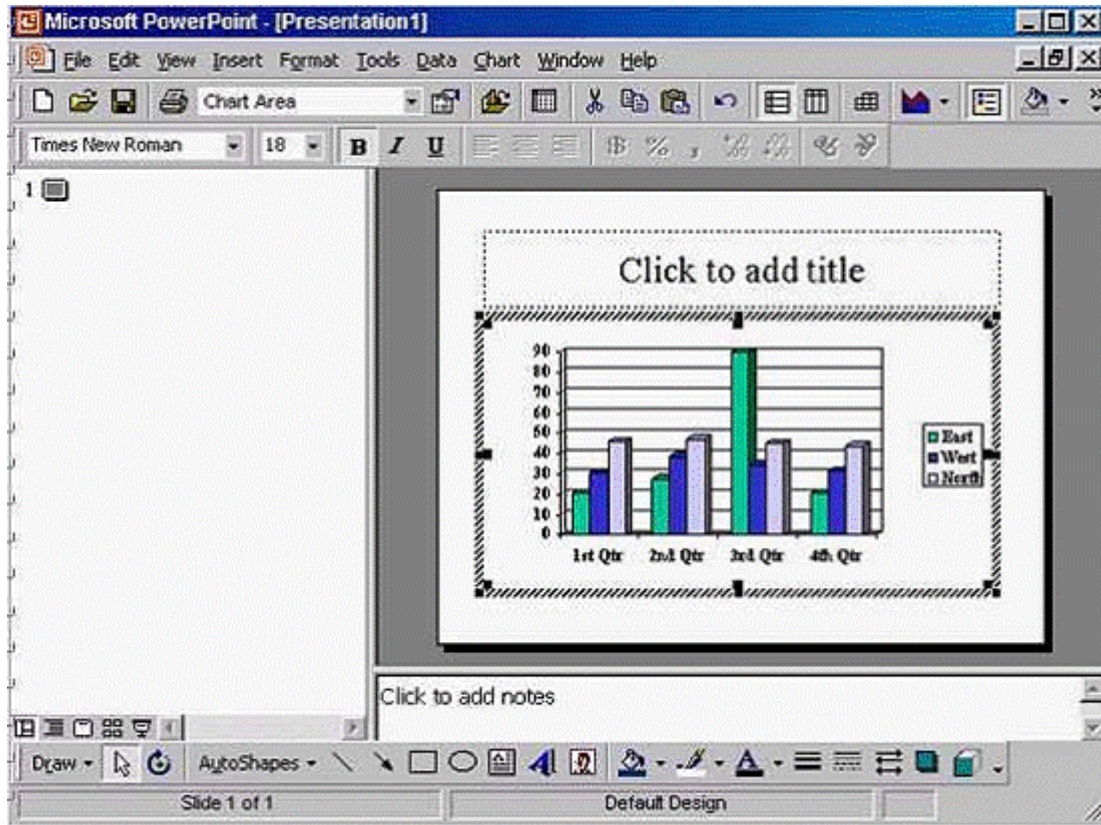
Microsoft PowerPoint - [Presentation1]

File Edit View Insert Format Tools Data Chart Window Help

Chart Area

Times New Roman 18 B I U

1

Click to add title

90
80
70
60
50
40
30
20
10
0

1st Qtr 2nd Qtr 3rd Qtr 4th Qtr

East
West
North

Click to add notes

Draw AutoShapes

Slide 1 of 1 Default Design